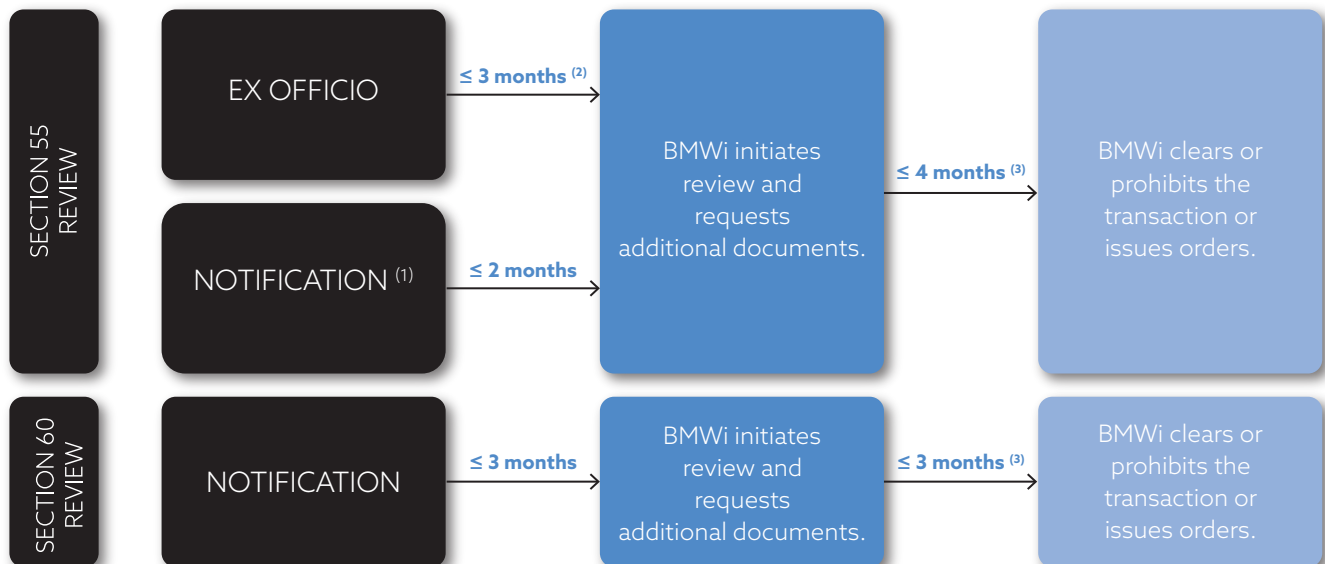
SECTION 55 REVIEW

EX OFFICIO

≤ 3 months $^{(2)}$

NOTIFICATION $^{(1)}$

≤ 2 months

BMWi initiates review and requests additional documents.

≤ 4 months $^{(3)}$

BMWi clears or prohibits the transaction or issues orders.

SECTION 60 REVIEW

NOTIFICATION

≤ 3 months

BMWi initiates review and requests additional documents.

≤ 3 months $^{(3)}$

BMWi clears or prohibits the transaction or issues orders.